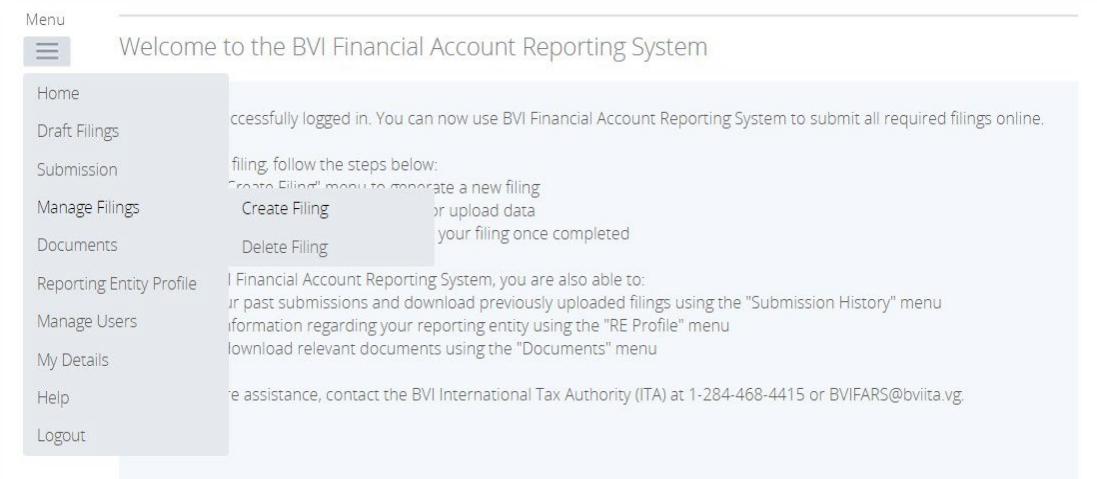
Menu

Welcome to the BVI Financial Account Reporting System

Home
Draft Filings
Submission
Manage Filings
Documents
Reporting Entity Profile
Manage Users
My Details
Help
Logout

Create Filing
Delete Filing

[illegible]ccessfully logged in. You can now use BVI Financial Account Reporting System to submit all required filings online.

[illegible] filing, follow the steps below:
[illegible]reate Filing" menu to generate a new filing
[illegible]r upload data
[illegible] your filing once completed

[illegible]l Financial Account Reporting System, you are also able to:
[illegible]r past submissions and download previously uploaded filings using the "Submission History" menu
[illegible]nformation regarding your reporting entity using the "RE Profile" menu
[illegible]lownload relevant documents using the "Documents" menu

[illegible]e assistance, contact the BVI International Tax Authority (ITA) at 1-284-468-4415 or BVIFARS@bviita.vg.